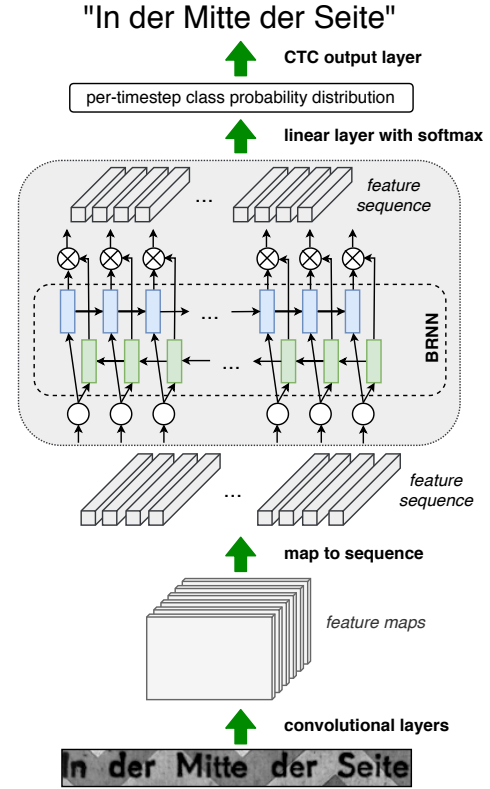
"In der Mitte der Seite"

CTC output layer

per-timestep class probability distribution

linear layer with softmax

...

feature sequence

...

...

BRNN

...

feature sequence

map to sequence

feature maps

convolutional layers

In der Mitte der Seite